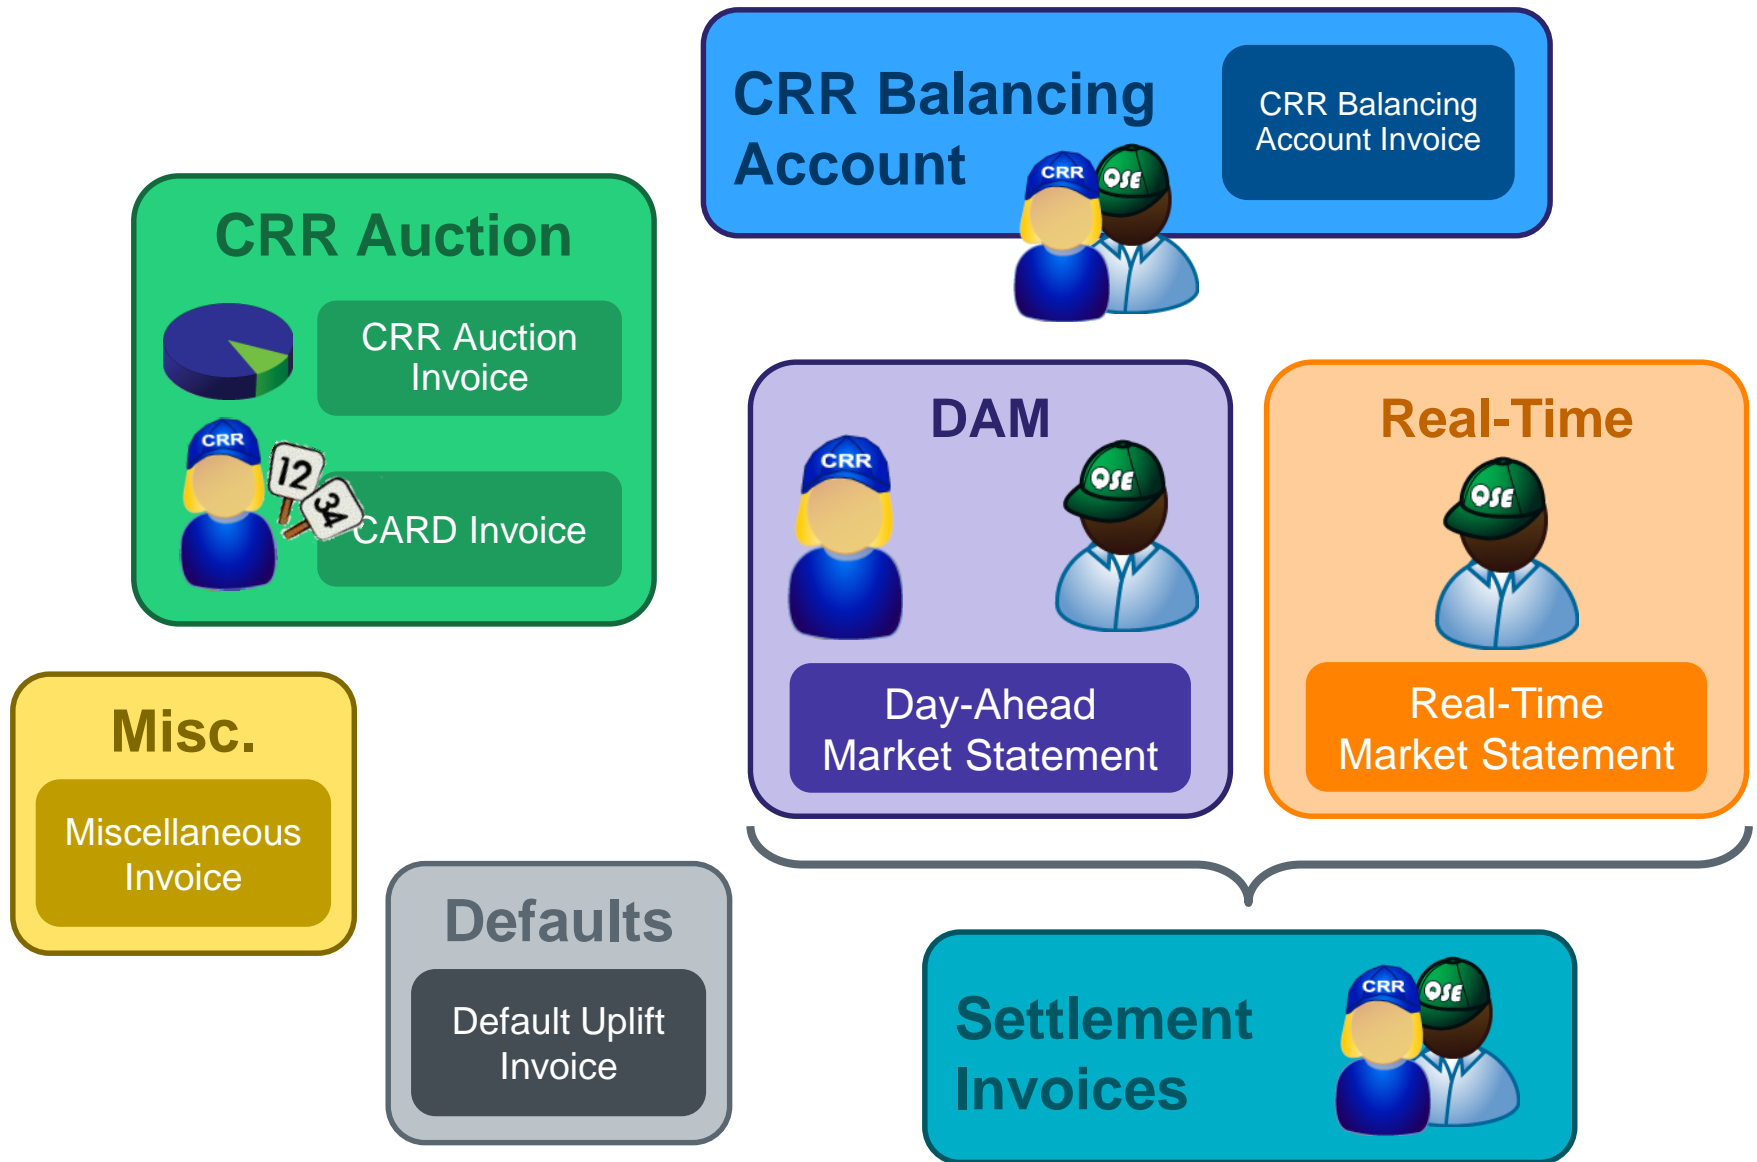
CRR Balancing Account

CRR Balancing Account Invoice

CRR

QSE

CRR Auction

CRR Auction Invoice

CRR

12

34

CARD Invoice

DAM

CRR

QSE

Day-Ahead Market Statement

Real-Time

QSE

Real-Time Market Statement

Misc.

Miscellaneous Invoice

Defaults

Default Uplift Invoice

Settlement Invoices

CRR

QSE